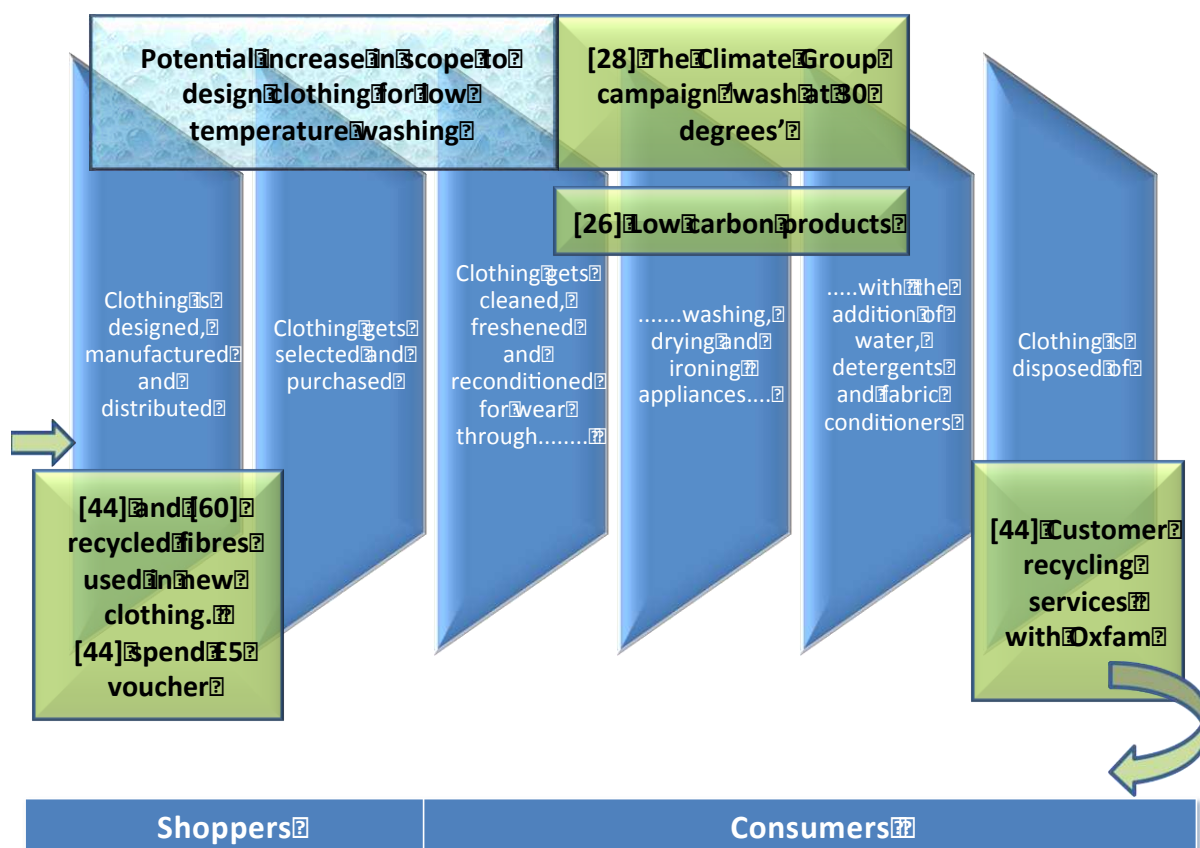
Potential increase in scope to design clothing for low temperature washing

[28] The Climate Group campaign 'wash at 30 degrees'

[26] Low carbon products

Clothing is designed, manufactured and distributed

Clothing gets selected and purchased

Clothing gets cleaned, freshened and reconditioned for wear through........

.......washing, drying and ironing appliances....

.....with the addition of water, detergents and fabric conditioners

Clothing is disposed of

[44] and [60] recycled fibres used in new clothing.
[44] spend £5 voucher

[44] Customer recycling services with Oxfam

Shoppers

Consumers